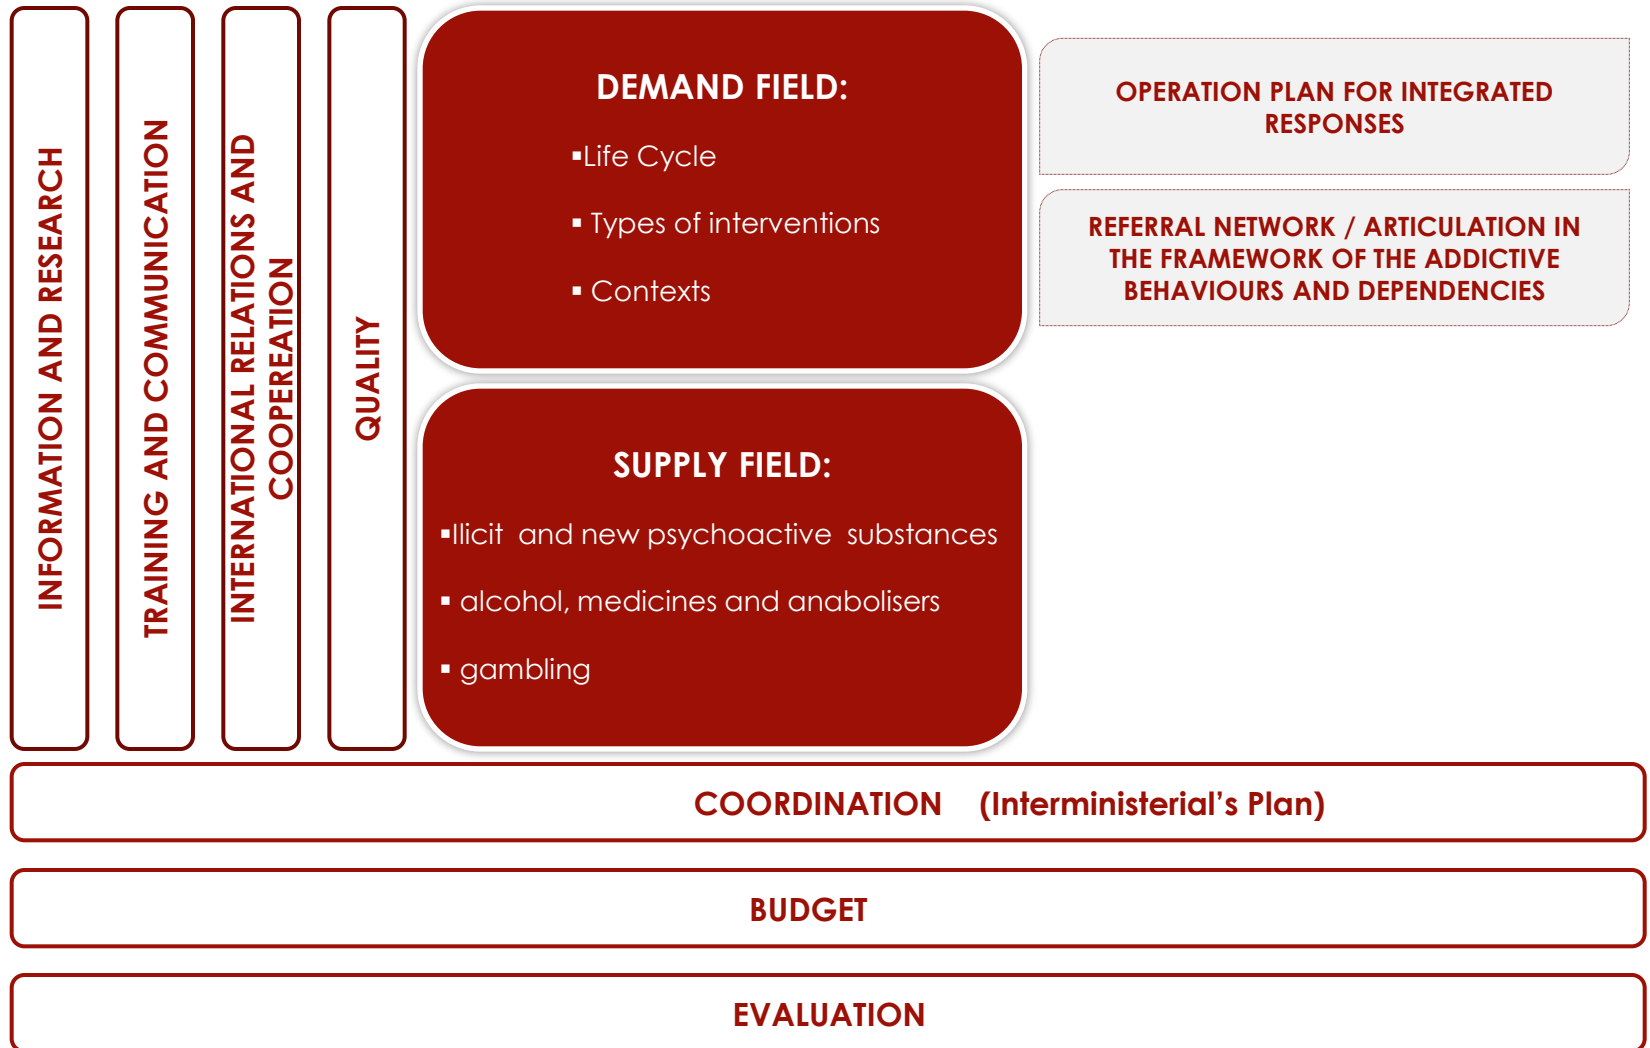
INFORMATION AND RESEARCH

TRAINING AND COMMUNICATION

INTERNATIONAL RELATIONS AND COOPEREATION

QUALITY

DEMAND FIELD:

▪Life Cycle

▪ Types of interventions

▪ Contexts

SUPPLY FIELD:

▪Ilicit and new psychoactive substances

▪ alcohol, medicines and anabolisers

▪ gambling

OPERATION PLAN FOR INTEGRATED RESPONSES

REFERRAL NETWORK / ARTICULATION IN THE FRAMEWORK OF THE ADDICTIVE BEHAVIOURS AND DEPENDENCIES

COORDINATION (Interministerial's Plan)

BUDGET

EVALUATION